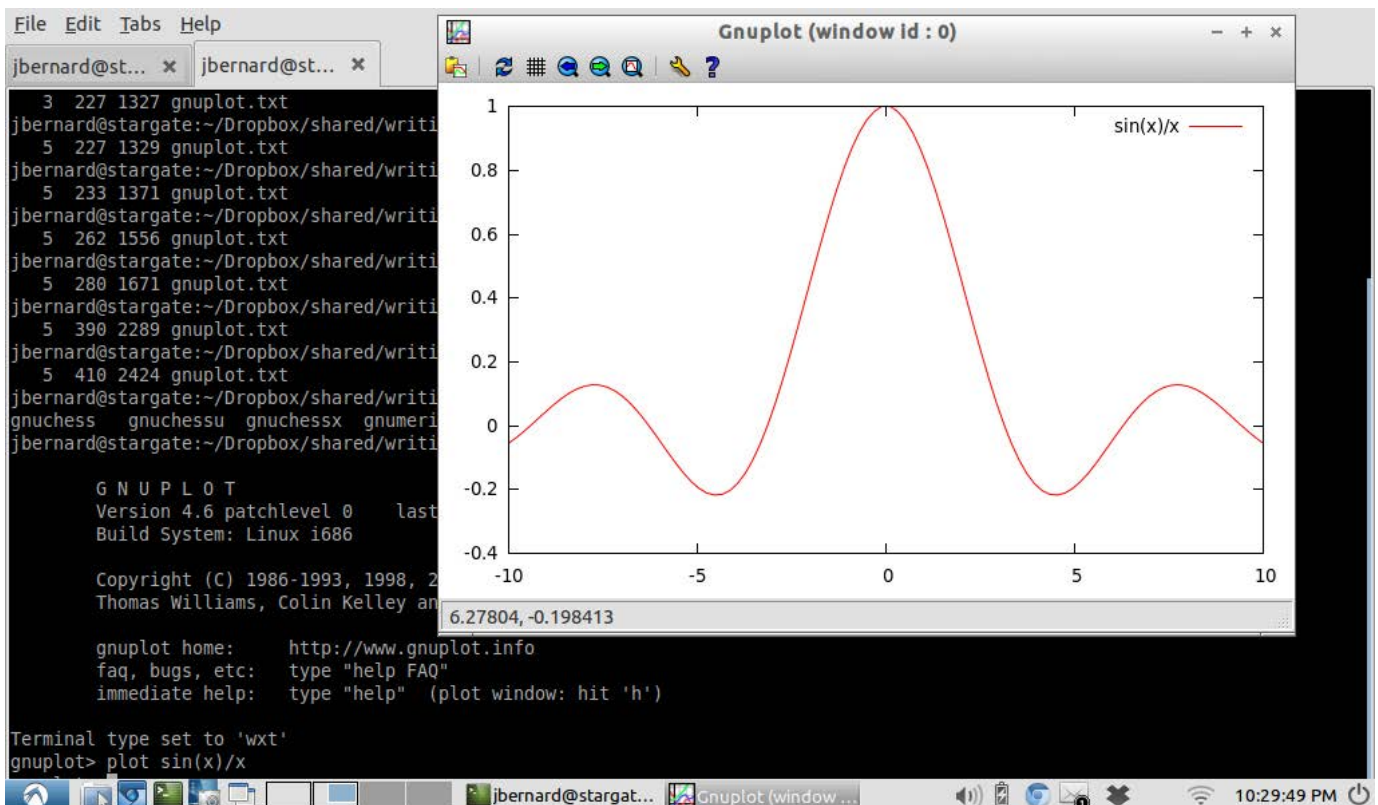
File Edit Tabs Help

jbernard@st... ✕ jbernard@st... ✕

3 227 1327 gnuplot.txt
jbernard@stargate:~/Dropbox/shared/writi
5 227 1329 gnuplot.txt
jbernard@stargate:~/Dropbox/shared/writi
5 233 1371 gnuplot.txt
jbernard@stargate:~/Dropbox/shared/writi
5 262 1556 gnuplot.txt
jbernard@stargate:~/Dropbox/shared/writi
5 280 1671 gnuplot.txt
jbernard@stargate:~/Dropbox/shared/writi
5 390 2289 gnuplot.txt
jbernard@stargate:~/Dropbox/shared/writi
5 410 2424 gnuplot.txt
jbernard@stargate:~/Dropbox/shared/writi
gnuchess gnuchessu gnuchessx gnumeri
jbernard@stargate:~/Dropbox/shared/writi

G N U P L O T
Version 4.6 patchlevel 0 last
Build System: Linux i686

Copyright (C) 1986-1993, 1998, 2
Thomas Williams, Colin Kelley an

gnuplot home: http://www.gnuplot.info
faq, bugs, etc: type "help FAQ"
immediate help: type "help" (plot window: hit 'h')

Terminal type set to 'wxt'
gnuplot> plot sin(x)/x

Gnuplot (window id : 0)

sin(x)/x

1
0.8
0.6
0.4
0.2
0
-0.2
-0.4
-10 -5 0 5 10

6.27804, -0.198413

jbernard@stargat... Gnuplot (window ...

10:29:49 PM